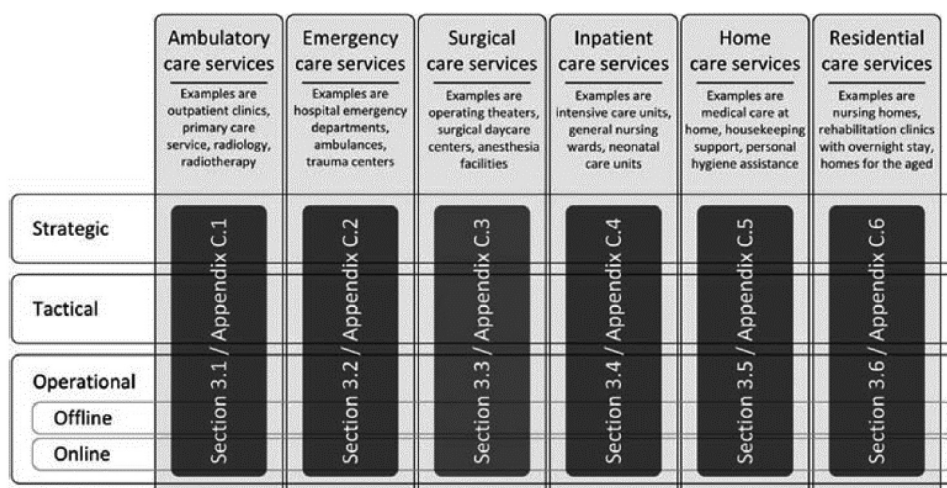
Ambulatory care services
Examples are outpatient clinics, primary care service, radiology, radiotherapy

Emergency care services
Examples are hospital emergency departments, ambulances, trauma centers

Surgical care services
Examples are operating theaters, surgical daycare centers, anesthesia facilities

Inpatient care services
Examples are intensive care units, general nursing wards, neonatal care units

Home care services
Examples are medical care at home, housekeeping support, personal hygiene assistance

Residential care services
Examples are nursing homes, rehabilitation clinics with overnight stay, homes for the aged

Strategic

Tactical

Operational

Offline

Online

Section 3.1 / Appendix C.1

Section 3.2 / Appendix C.2

Section 3.3 / Appendix C.3

Section 3.4 / Appendix C.4

Section 3.5 / Appendix C.5

Section 3.6 / Appendix C.6